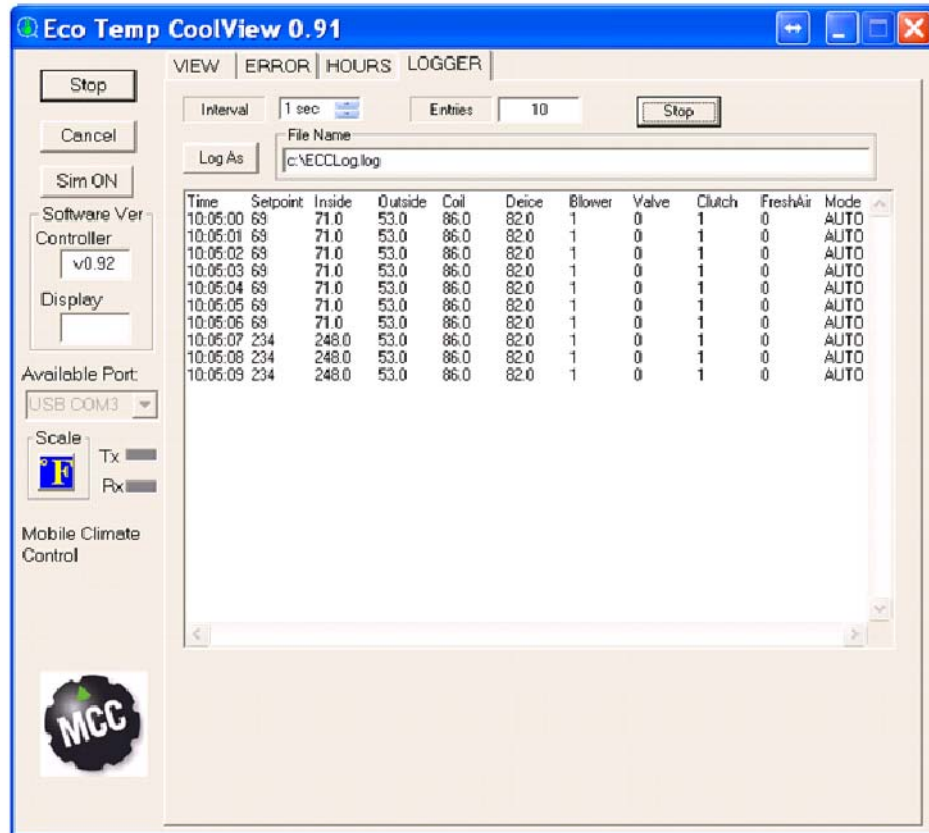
Eco Temp CoolView 0.91

Stop

Cancel

Sim ON

Software Ver

Controller

v0.92

Display

Available Port:

USB COM3

Scale

°F

Tx

Rx

Mobile Climate Control

MCC

VIEW | ERROR | HOURS | LOGGER

Interval 1 sec

Entries 10

Stop

File Name

Log As

c:\ECCLog.log

| Time | Setpoint | Inside | Outside | Coil | Deice | Blower | Valve | Clutch | FreshAir | Mode |
|---|---|---|---|---|---|---|---|---|---|---|
| 10:05:00 | 69 | 71.0 | 53.0 | 86.0 | 82.0 | 1 | 0 | 1 | 0 | AUTO |
| 10:05:01 | 69 | 71.0 | 53.0 | 86.0 | 82.0 | 1 | 0 | 1 | 0 | AUTO |
| 10:05:02 | 69 | 71.0 | 53.0 | 86.0 | 82.0 | 1 | 0 | 1 | 0 | AUTO |
| 10:05:03 | 69 | 71.0 | 53.0 | 86.0 | 82.0 | 1 | 0 | 1 | 0 | AUTO |
| 10:05:04 | 69 | 71.0 | 53.0 | 86.0 | 82.0 | 1 | 0 | 1 | 0 | AUTO |
| 10:05:05 | 69 | 71.0 | 53.0 | 86.0 | 82.0 | 1 | 0 | 1 | 0 | AUTO |
| 10:05:06 | 69 | 71.0 | 53.0 | 86.0 | 82.0 | 1 | 0 | 1 | 0 | AUTO |
| 10:05:07 | 234 | 248.0 | 53.0 | 86.0 | 82.0 | 1 | 0 | 1 | 0 | AUTO |
| 10:05:08 | 234 | 248.0 | 53.0 | 86.0 | 82.0 | 1 | 0 | 1 | 0 | AUTO |
| 10:05:09 | 234 | 248.0 | 53.0 | 86.0 | 82.0 | 1 | 0 | 1 | 0 | AUTO |